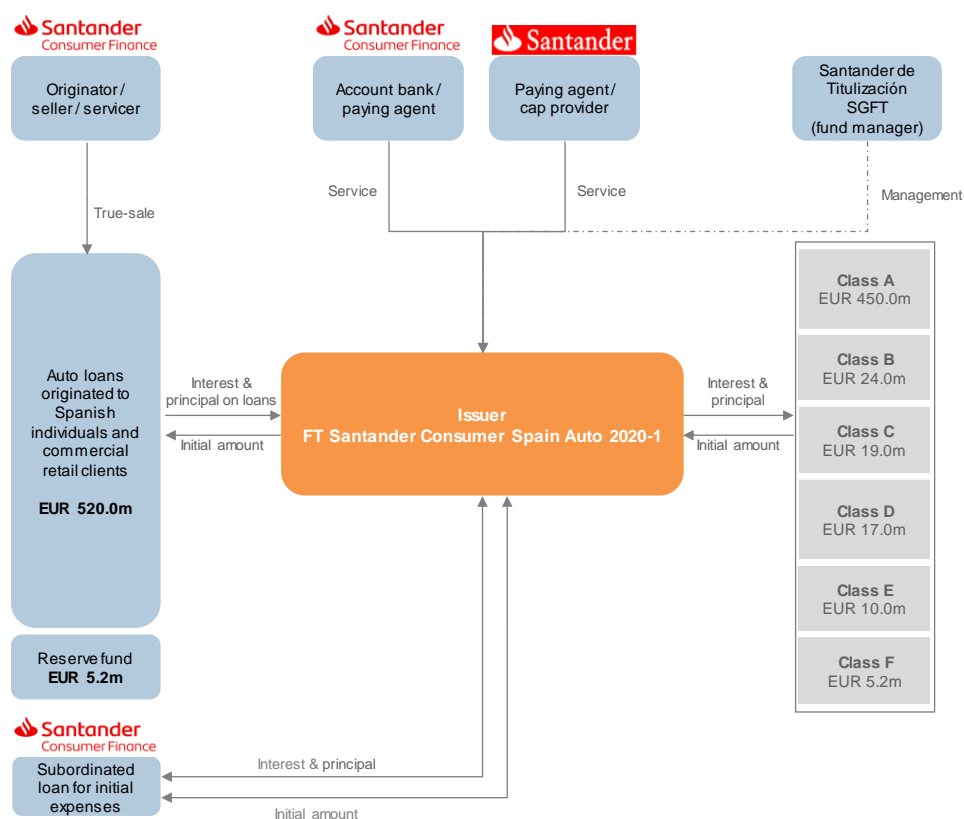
Santander
Consumer Finance

Originator / seller / servicer

Santander
Consumer Finance

Account bank / paying agent

Santander

Paying agent / cap provider

Santander de Titulización SGFT (fund manager)

True-sale

Service

Service

Management

Auto loans originated to Spanish individuals and commercial retail clients

EUR 520.0m

Interest & principal on loans

Initial amount

Issuer
FT Santander Consumer Spain Auto 2020-1

Interest & principal

Initial amount

Class A
EUR 450.0m

Class B
EUR 24.0m

Class C
EUR 19.0m

Class D
EUR 17.0m

Class E
EUR 10.0m

Class F
EUR 5.2m

Reserve fund
EUR 5.2m

Santander
Consumer Finance

Subordinated loan for initial expenses

Interest & principal

Initial amount